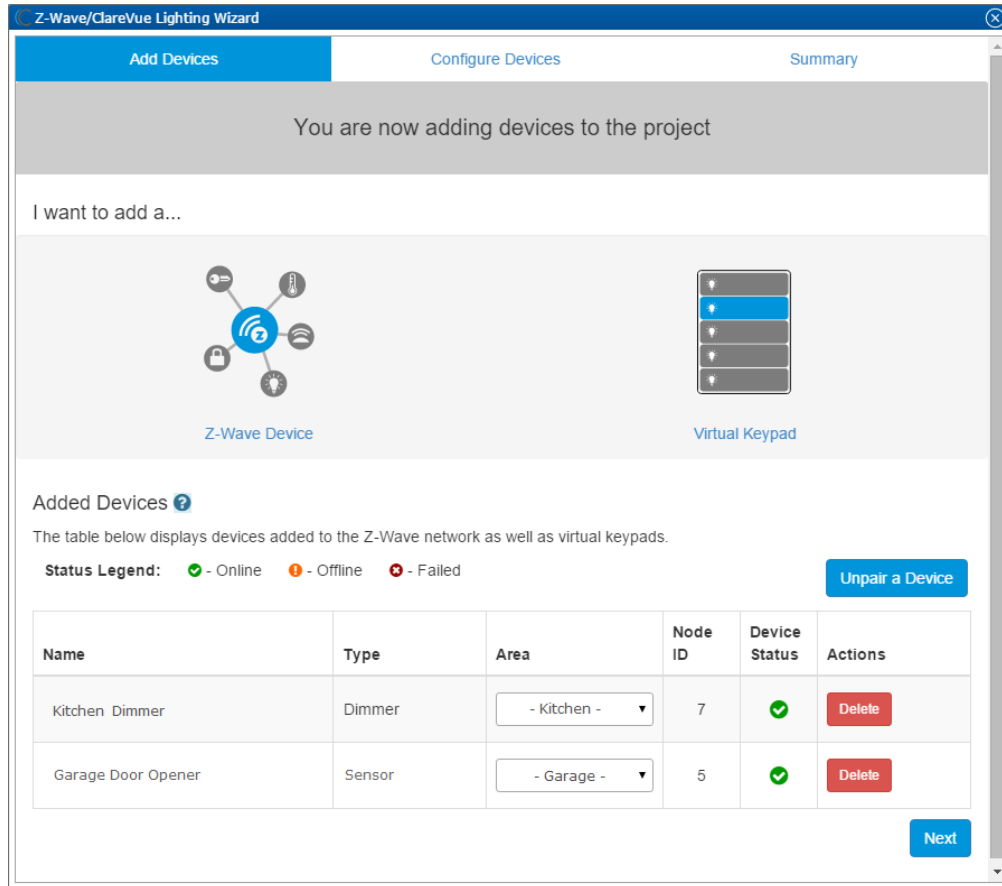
Z-Wave/ClareVue Lighting Wizard

Add Devices | Configure Devices | Summary

You are now adding devices to the project

I want to add a...

Z-Wave Device

Virtual Keypad

Added Devices

The table below displays devices added to the Z-Wave network as well as virtual keypads.

Status Legend: - Online - Offline - Failed

Unpair a Device

| Name | Type | Area | Node ID | Device Status | Actions |
|---|---|---|---|---|---|
| Kitchen Dimmer | Dimmer | - Kitchen - | 7 | | Delete |
| Garage Door Opener | Sensor | - Garage - | 5 | | Delete |

Next